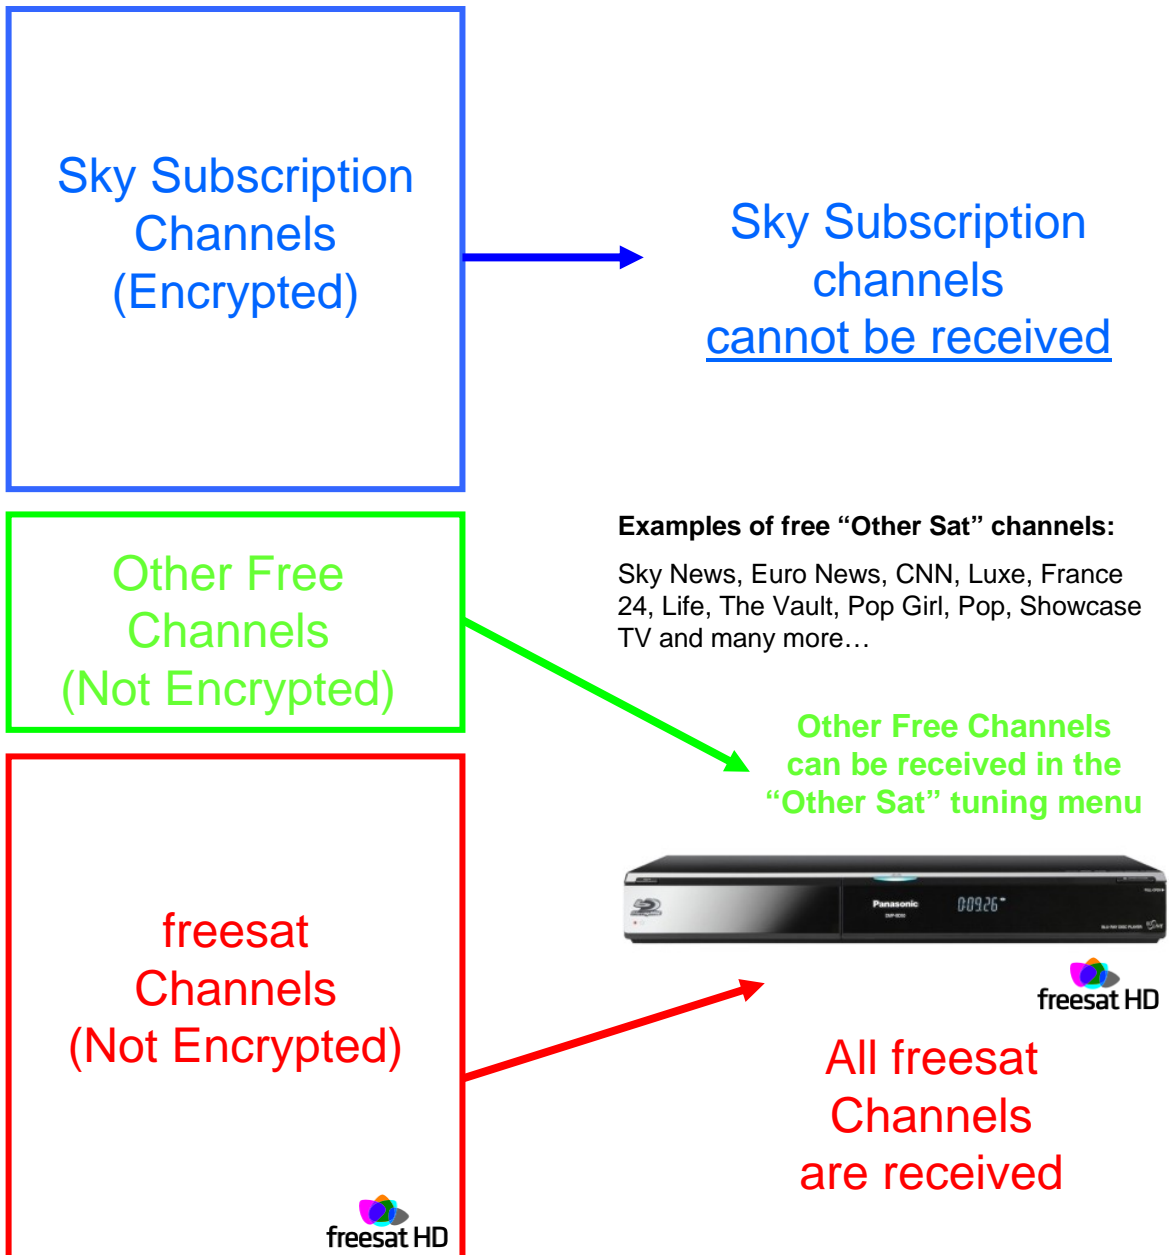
Sky Subscription Channels (Encrypted)

Sky Subscription channels cannot be received

Examples of free “Other Sat” channels:

Sky News, Euro News, CNN, Luxe, France 24, Life, The Vault, Pop Girl, Pop, Showcase TV and many more…

Other Free Channels (Not Encrypted)

Other Free Channels can be received in the “Other Sat” tuning menu

Panasonic

0:09:26

freesat HD

freesat Channels (Not Encrypted)

freesat HD

All freesat Channels are received